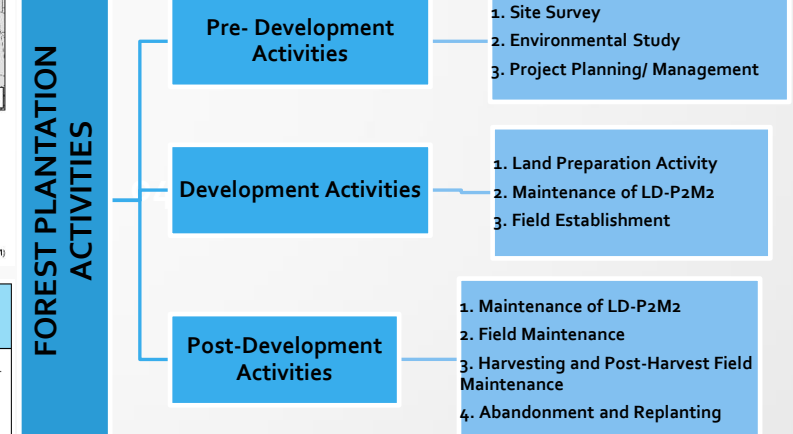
FOREST PLANTATION ACTIVITIES

Pre- Development Activities

1. Site Survey
2. Environmental Study
3. Project Planning/ Management

Development Activities

1. Land Preparation Activity
2. Maintenance of LD-P2M2
3. Field Establishment

Post-Development Activities

1. Maintenance of LD-P2M2
2. Field Maintenance
3. Harvesting and Post-Harvest Field Maintenance
4. Abandonment and Replanting